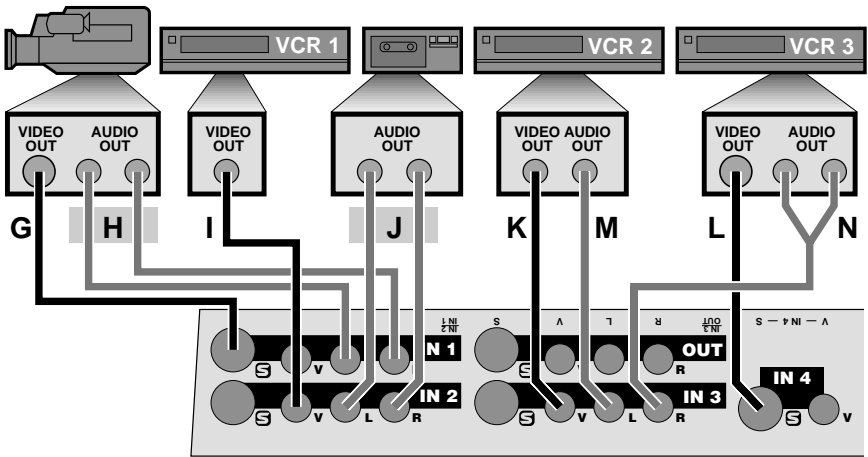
VCR 1

VCR 2

VCR 3

VIDEO OUT

AUDIO OUT

VIDEO OUT

AUDIO OUT

VIDEO OUT

AUDIO OUT

VIDEO OUT

AUDIO OUT

G

H

I

J

K

M

L

N

IN 1 IN 2

S

V

L

R

OUT IN 3

S — IN 4 — V

S

V

IN 1

S

V

L

R

OUT

S

V

L

R

IN 2

IN 3

IN 4

S

V